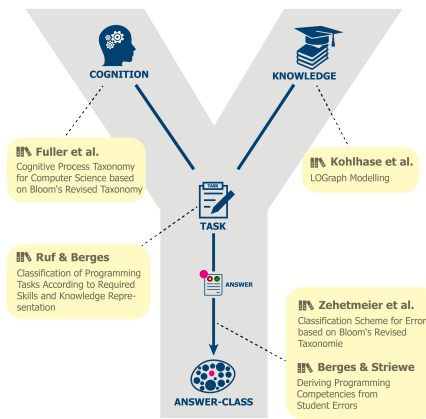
COGNITION

KNOWLEDGE

Fuller et al.
Cognitive Process Taxonomy for Computer Science based on Bloom's Revised Taxonomy

Kohlhase et al.
LOGraph Modelling

TASK

TASK

Ruf & Berges
Classification of Programming Tasks According to Required Skills and Knowledge Representation

ANSWER

Zehetmeier et al.
Classification Scheme for Error based on Bloom's Revised Taxonomie

Berges & Striewe
Deriving Programming Competencies from Student Errors

ANSWER-CLASS